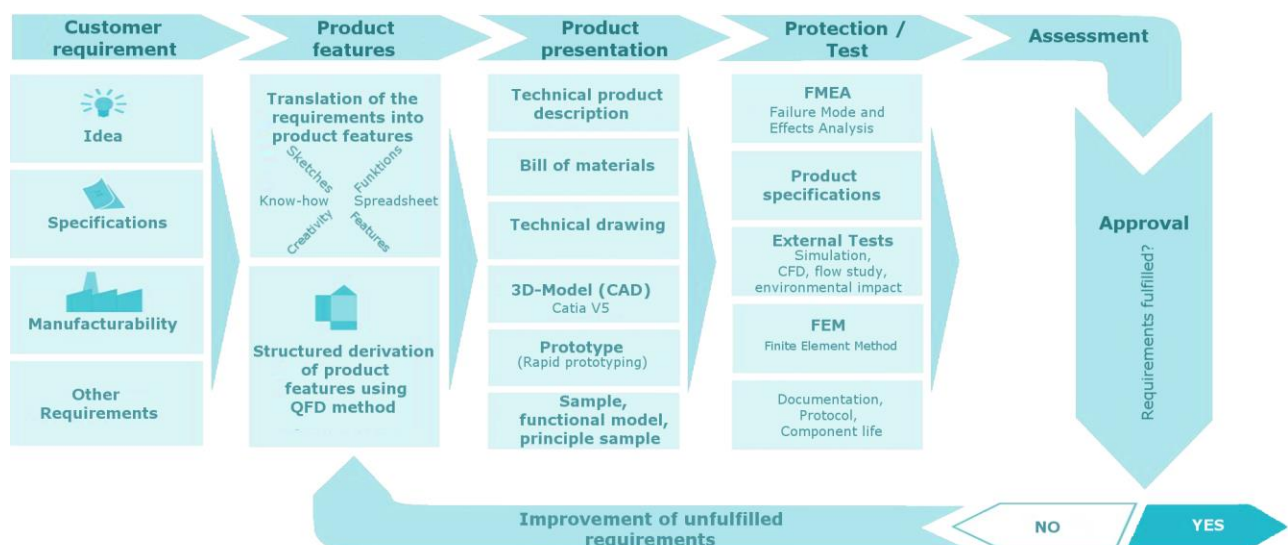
Customer requirement

Product features

Product presentation

Protection / Test

Assessment

Idea

Specifications

Manufacturability

Other Requirements

Translation of the requirements into product features

Sketches

Funktions

Know-how

Spreadsheet

Creativity

Features

Structured derivation of product features using QFD method

Technical product description

Bill of materials

Technical drawing

3D-Model (CAD)
Catia V5

Prototype
(Rapid prototyping)

Sample, functional model, principle sample

FMEA
Failure Mode and Effects Analysis

Product specifications

External Tests
Simulation, CFD, flow study, environmental impact

FEM
Finite Element Method

Documentation, Protocol, Component life

Approval

Requirements fulfilled?

Improvement of unfulfilled requirements

NO

YES